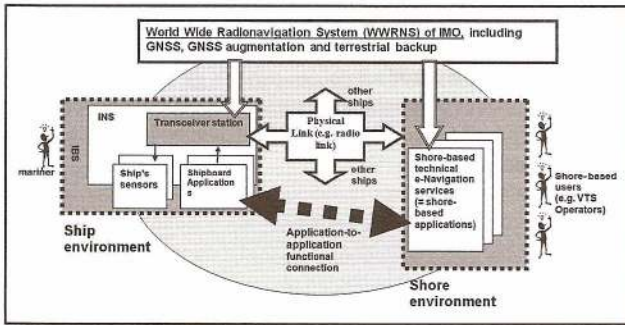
World Wide Radionavigation System (WWRNS) of IMO, including GNSS, GNSS augmentation and terrestrial backup

INS

IBS

Transceiver station

mariner

Ship's sensors

Shipboard Applications

Physical Link (e.g. radio link)

other ships

other ships

Shore-based technical e-Navigation services (= shore-based applications)

Shore-based users (e.g. VTS Operators)

Ship environment

Application-to-application functional connection

Shore environment